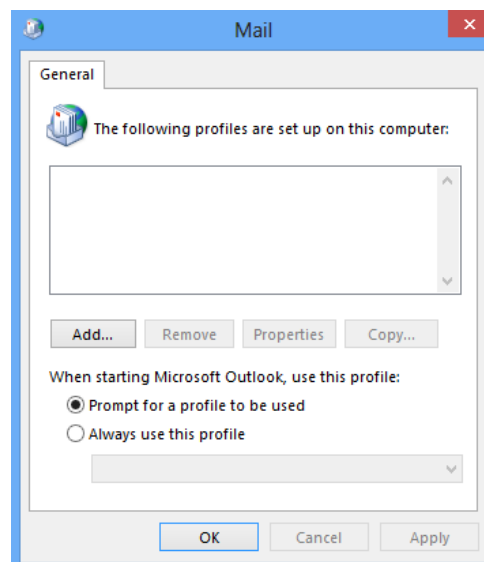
Mail

General

The following profiles are set up on this computer:

Add...
Remove
Properties
Copy...

When starting Microsoft Outlook, use this profile:

Prompt for a profile to be used

Always use this profile

OK
Cancel
Apply